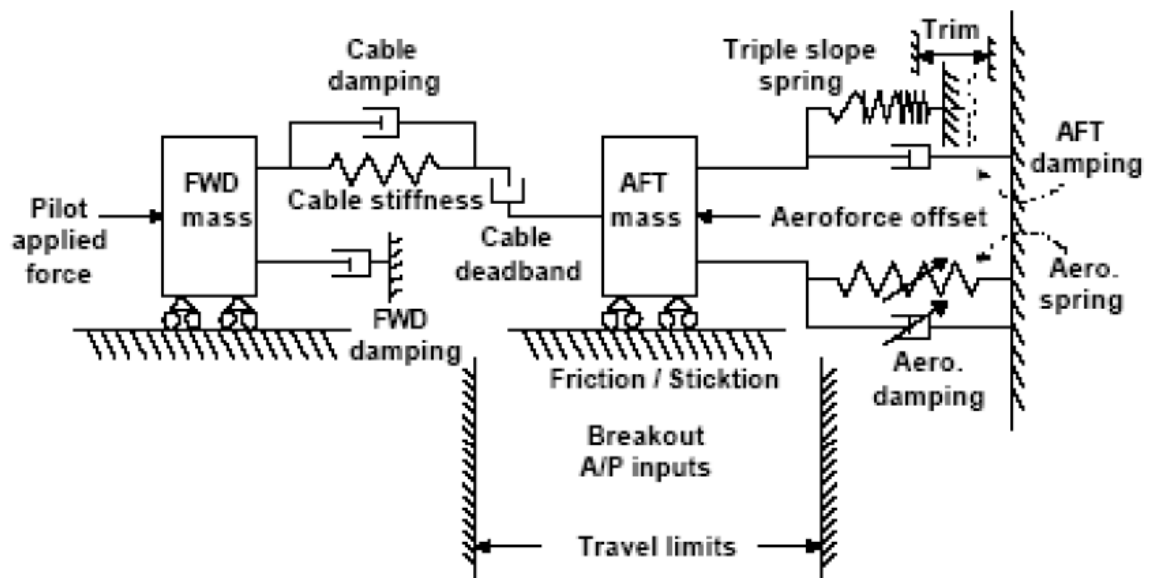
Cable damping

Triple slope spring

Trim

AFT damping

FWD mass

Pilot applied force

Cable stiffness

AFT mass

Aeroforce offset

Cable deadband

Aero. spring

FWD damping

Aero. damping

Friction / Sticktion

Breakout A/P inputs

Travel limits